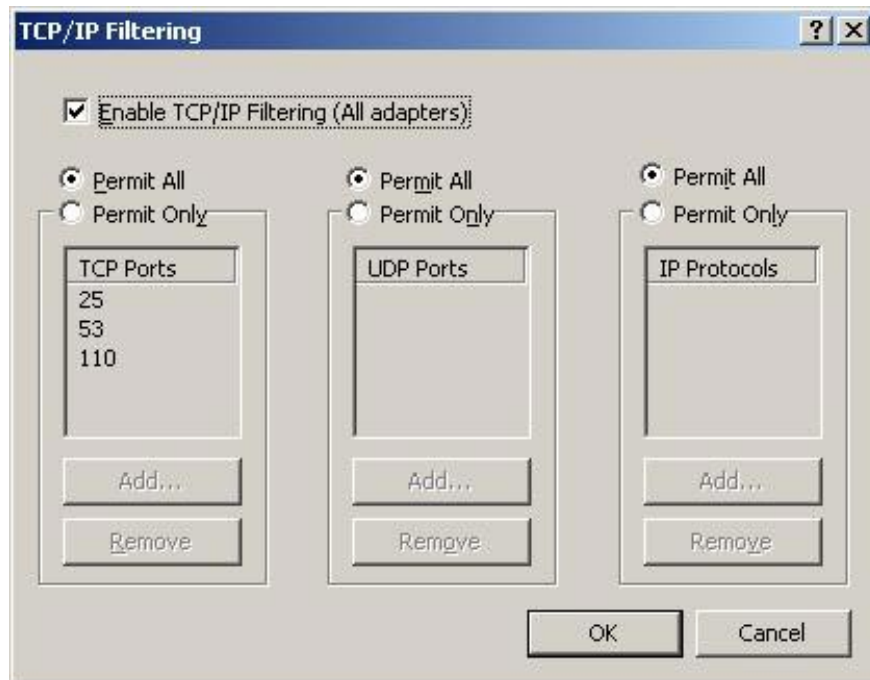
TCP/IP Filtering

? X

Enable TCP/IP Filtering (All adapters)

Permit All
Permit Only

TCP Ports
25
53
110

Add...
Remove

Permit All
Permit Only

UDP Ports

Add...
Remove

Permit All
Permit Only

IP Protocols

Add...
Remove

OK
Cancel